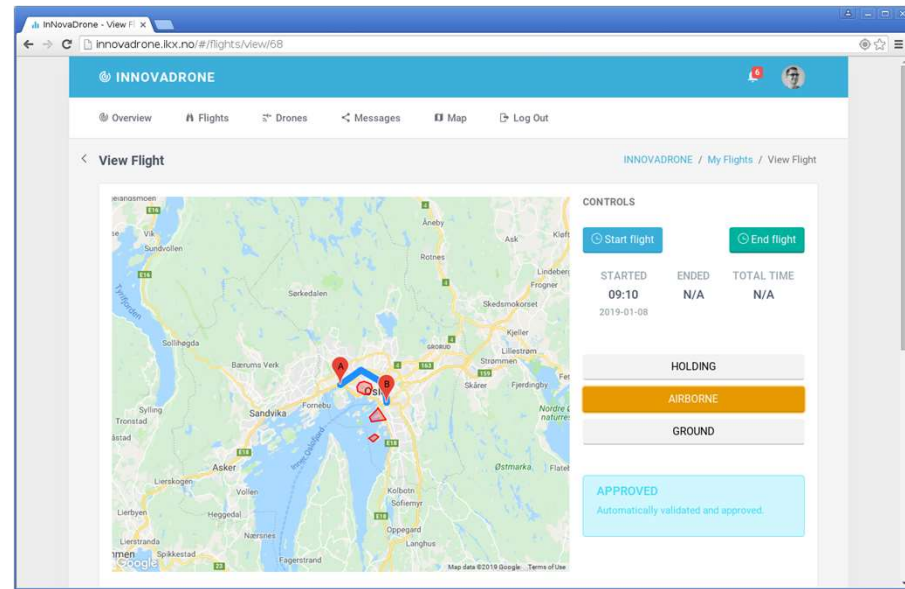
InNovaDrone - View Fl ×

innovadrone.ikx.no/#/flights/view/68

INNOVADRONE

6

Overview Flights Drones Messages Map Log Out

View Flight

INNOVADRONE / My Flights / View Flight

Jelandsmoen
E16
Vik
Sundvollen
E16
Tyrifjorden
Sollihøgda
Sørkedalen
Bærums Verk
Sylling
Tronstad
Sandvika
Fornebu
Asker
Lierskogen
Vollen
Lierbyen
Heggedal
Nærsnes
Lierstranda
Spikkestad
Fagerstrand
Åneby
Ask
Rotnes
Lindeberg
Frogner
Skedsmokorset
Kjeller
Lillestrøm
Strømmen
Skårer
Fjerdingby
Nordre Øyeren naturreservat
Østmarka
Flateby
Kolbotn
Sofiemyr
Oppegard
Langhus
Oslo
A
B
E18
Google
Map data ©2019 Google Terms of Use

CONTROLS

Start flight

End flight

STARTED
09:10
2019-01-08

ENDED
N/A

TOTAL TIME
N/A

HOLDING

AIRBORNE

GROUND

APPROVED
Automatically validated and approved.